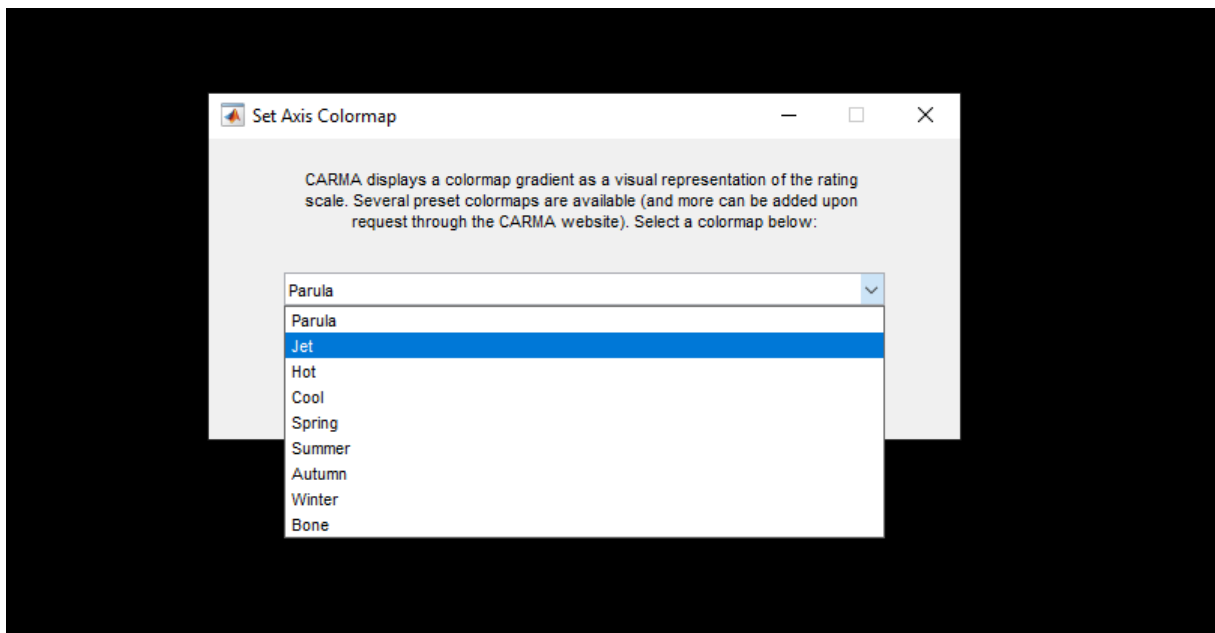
Set Axis Colormap

CARMA displays a colormap gradient as a visual representation of the rating scale. Several preset colormaps are available (and more can be added upon request through the CARMA website). Select a colormap below:

Parula

Parula
Jet
Hot
Cool
Spring
Summer
Autumn
Winter
Bone